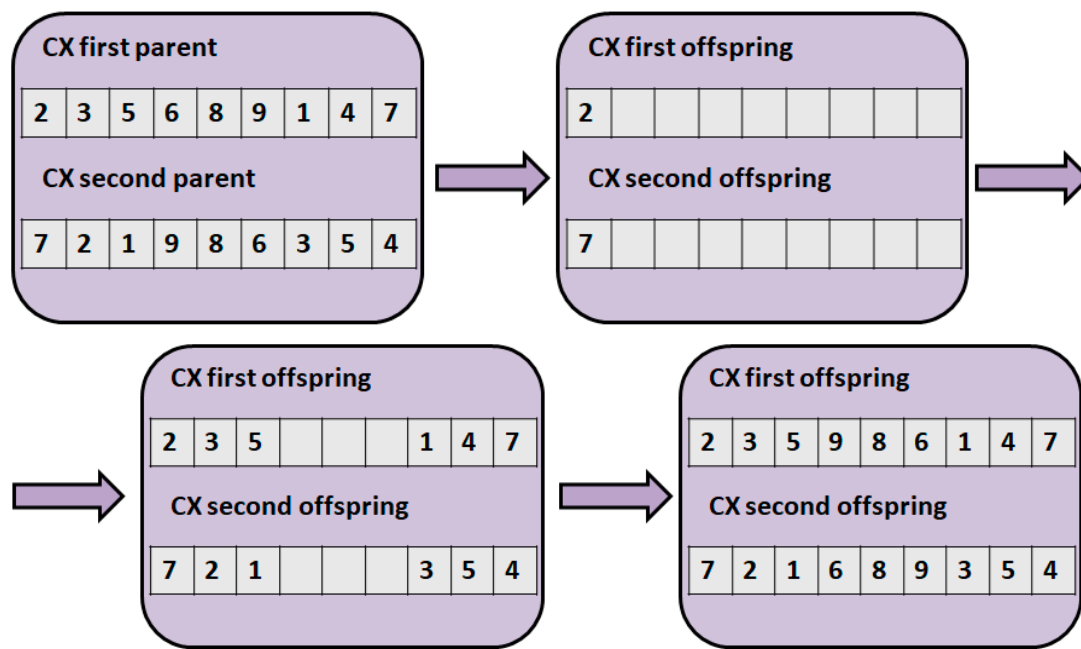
CX first parent

| 2 | 3 | 5 | 6 | 8 | 9 | 1 | 4 | 7 |
|---|---|---|---|---|---|---|---|---|

CX second parent

| 7 | 2 | 1 | 9 | 8 | 6 | 3 | 5 | 4 |
|---|---|---|---|---|---|---|---|---|

CX first offspring

| 2 | | | | | | | | |
|---|---|---|---|---|---|---|---|---|

CX second offspring

| 7 | | | | | | | | |
|---|---|---|---|---|---|---|---|---|

CX first offspring

| 2 | 3 | 5 | | | | 1 | 4 | 7 |
|---|---|---|---|---|---|---|---|---|

CX second offspring

| 7 | 2 | 1 | | | | 3 | 5 | 4 |
|---|---|---|---|---|---|---|---|---|

CX first offspring

| 2 | 3 | 5 | 9 | 8 | 6 | 1 | 4 | 7 |
|---|---|---|---|---|---|---|---|---|

CX second offspring

| 7 | 2 | 1 | 6 | 8 | 9 | 3 | 5 | 4 |
|---|---|---|---|---|---|---|---|---|